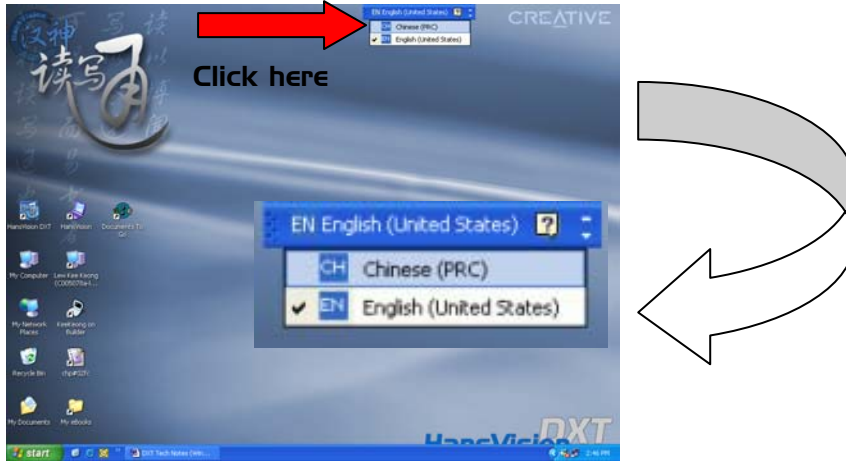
文神
读写通

EN English (United States)
CH Chinese (PRC)
EN English (United States)

CREATIVE

Click here

HansVision DXT
HansVision
Documents To Go
My Computer
Lew Kee Keong (C00507ba4...)
My Network Places
KeeKeong on Builder
Recycle Bin
chip#32fc
My Documents
My eBooks

EN English (United States)
CH Chinese (PRC)
EN English (United States)

HansVision DXT

start
DXT Tech Notes (Wo...
2:46 PM